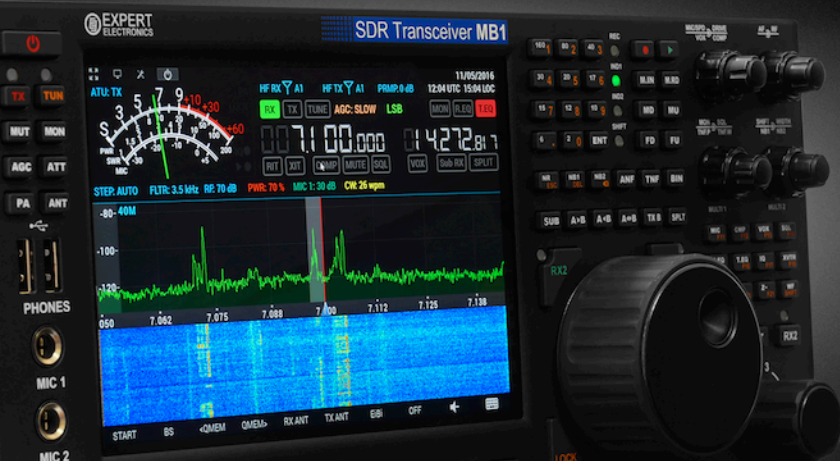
EXPERT ELECTRONICS

SDR Transceiver MB1

TX TUN
MUT MON
AGC ATT
PA ANT
PHONES
MIC 1
MIC 2

ATU: TX
1 3 5 7 9 +10 +30 +60
PWR SWR MIC

HF RX A1 HF TX A1 PRMP: 0 dB
11/05/2016
12:04 UTC 15:04 LOC

RX TX TUNE AGC: SLOW LSB MON R.EQ T.EQ
7.100.000 14.272.817
RIT XIT COMP MUTE SQL VOX Sub RX SPLIT

STEP: AUTO FLTR: 3.5 kHz RF: 70 dB PWR: 70 % MIC 1: 30 dB CW: 26 wpm

-80 40M
-100
-120
050 7.062 7.075 7.088 7.100 7.112 7.125 7.138

START BS ◂QMEM QMEM▸ RX ANT TX ANT EiBi OFF

REC
IND1
IND2
SHIFT
ENT
M.IN M.RD
MD MU
FD FU
ANF TNF BIN
SUB A>B A<B A=B TX B SPLT
RX2
LOCK
RX2
MULTI 1 MULTI 2
MIC CMP VOX
T.EQ